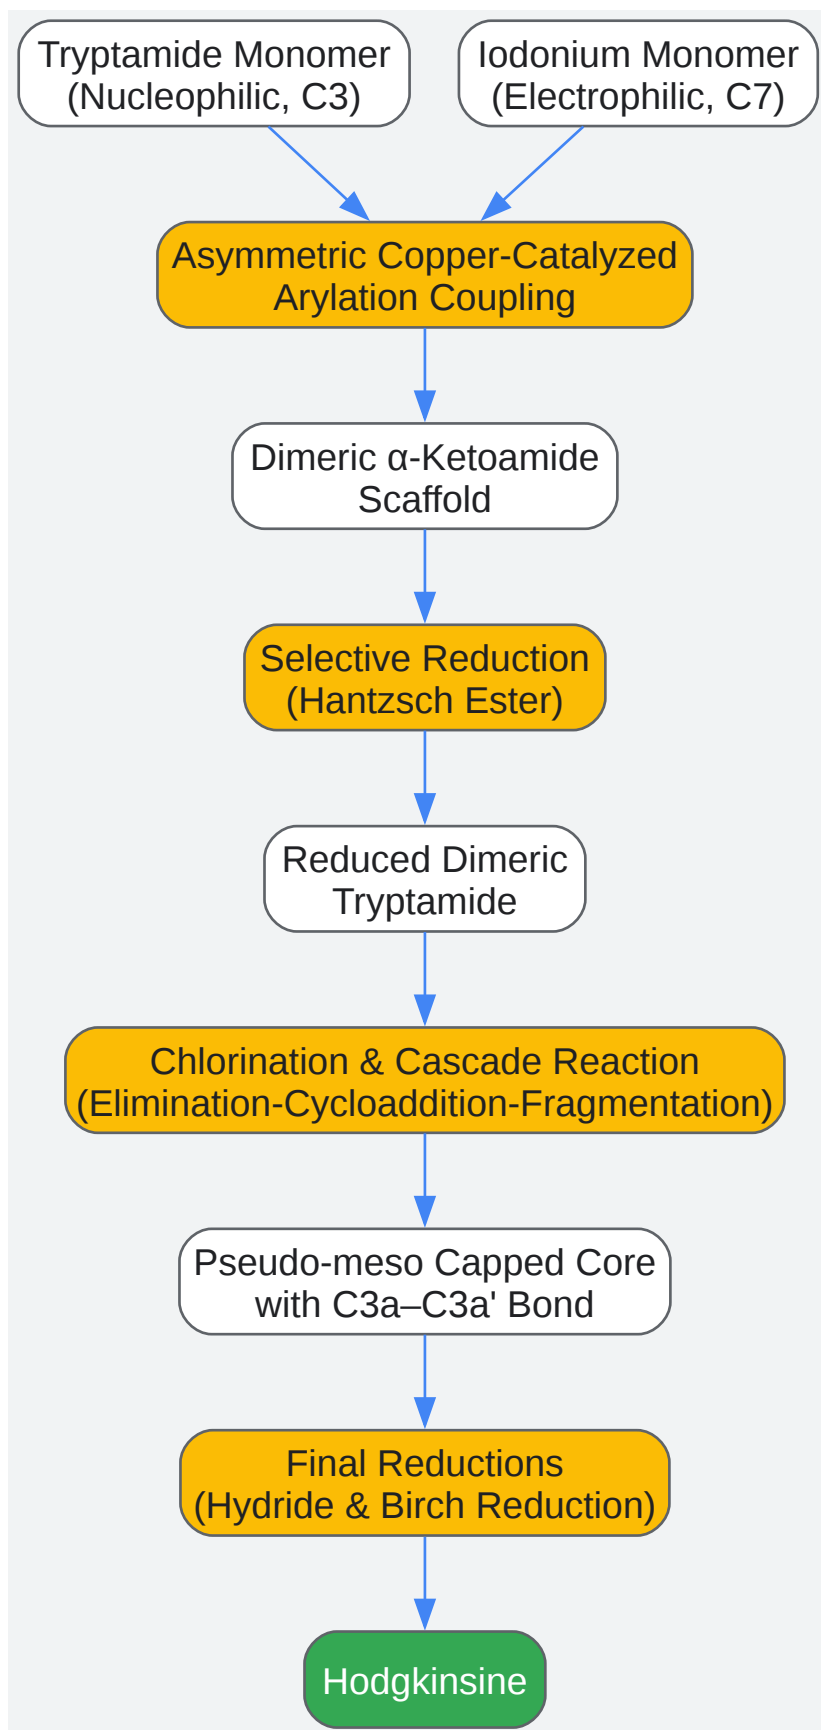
Tryptamide Monomer (Nucleophilic, C3)

Iodonium Monomer (Electrophilic, C7)

Asymmetric Copper-Catalyzed Arylation Coupling

Dimeric α-Ketoamide Scaffold

Selective Reduction (Hantzsch Ester)

Reduced Dimeric Tryptamide

Chlorination & Cascade Reaction (Elimination-Cycloaddition-Fragmentation)

Pseudo-meso Capped Core with C3a–C3a' Bond

Final Reductions (Hydride & Birch Reduction)

Hodgkinsine